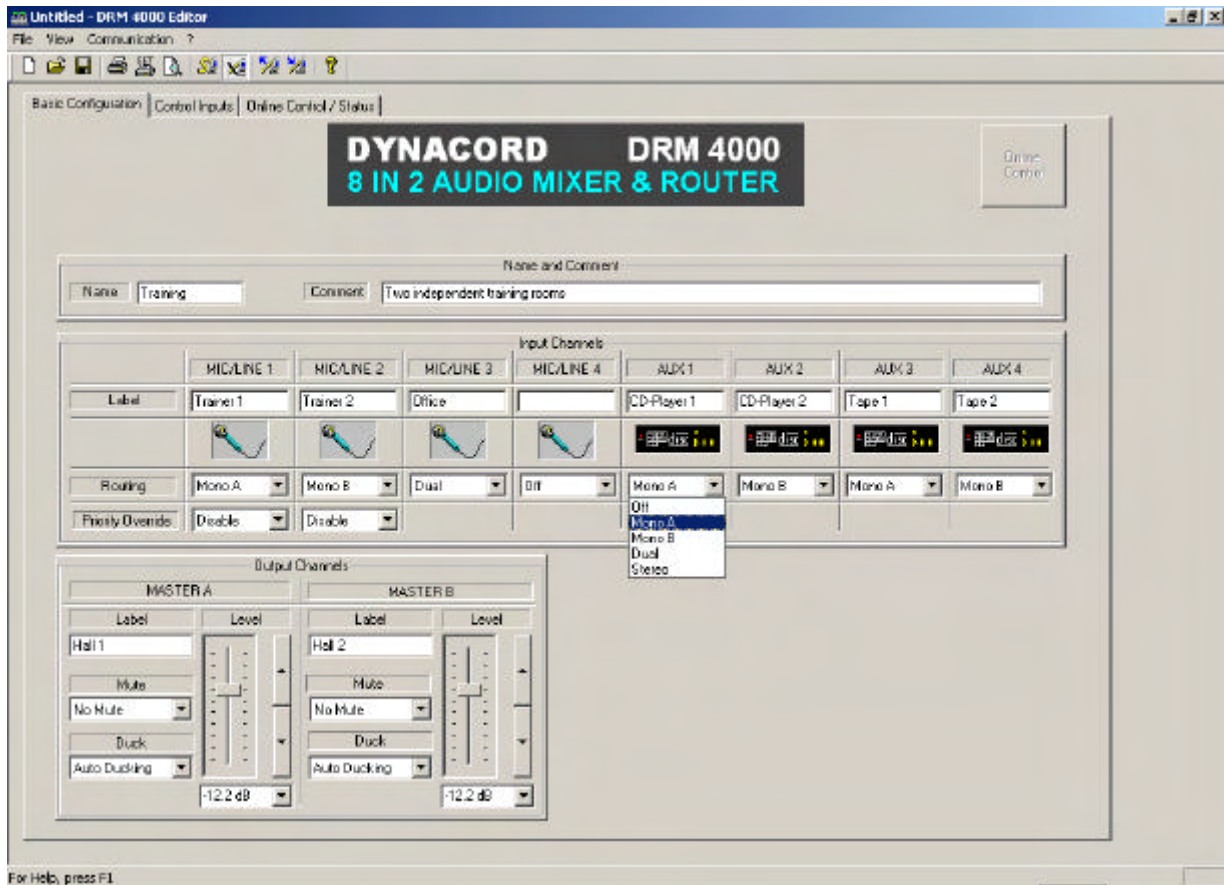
Untitled - DRM 4000 Editor

File View Communication ?

Basic Configuration | Control Inputs | Online Control / Status

DYNACORD DRM 4000
8 IN 2 AUDIO MIXER & ROUTER

Online Control

Name and Comment

Name Training

Comment Two independent training rooms

Input Channels

| | MIC/LINE 1 | MIC/LINE 2 | MIC/LINE 3 | MIC/LINE 4 | AUX 1 | AUX 2 | AUX 3 | AUX 4 |
|---|---|---|---|---|---|---|---|---|
| Label | Trainer 1 | Trainer 2 | Office | | CD-Player 1 | CD-Player 2 | Tape 1 | Tape 2 |
| Routing | Mono A | Mono B | Dual | Off | Mono A | Mono B | Mono A | Mono B |
| Priority Override | Disable | Disable | | | | | | |

Off
Mono A
Mono B
Dual
Stereo

Output Channels

MASTER A

Label
Hall 1

Level

Mute
No Mute

Duck
Auto Ducking

-12.2 dB

MASTER B

Label
Hall 2

Level

Mute
No Mute

Duck
Auto Ducking

-12.2 dB

For Help, press F1